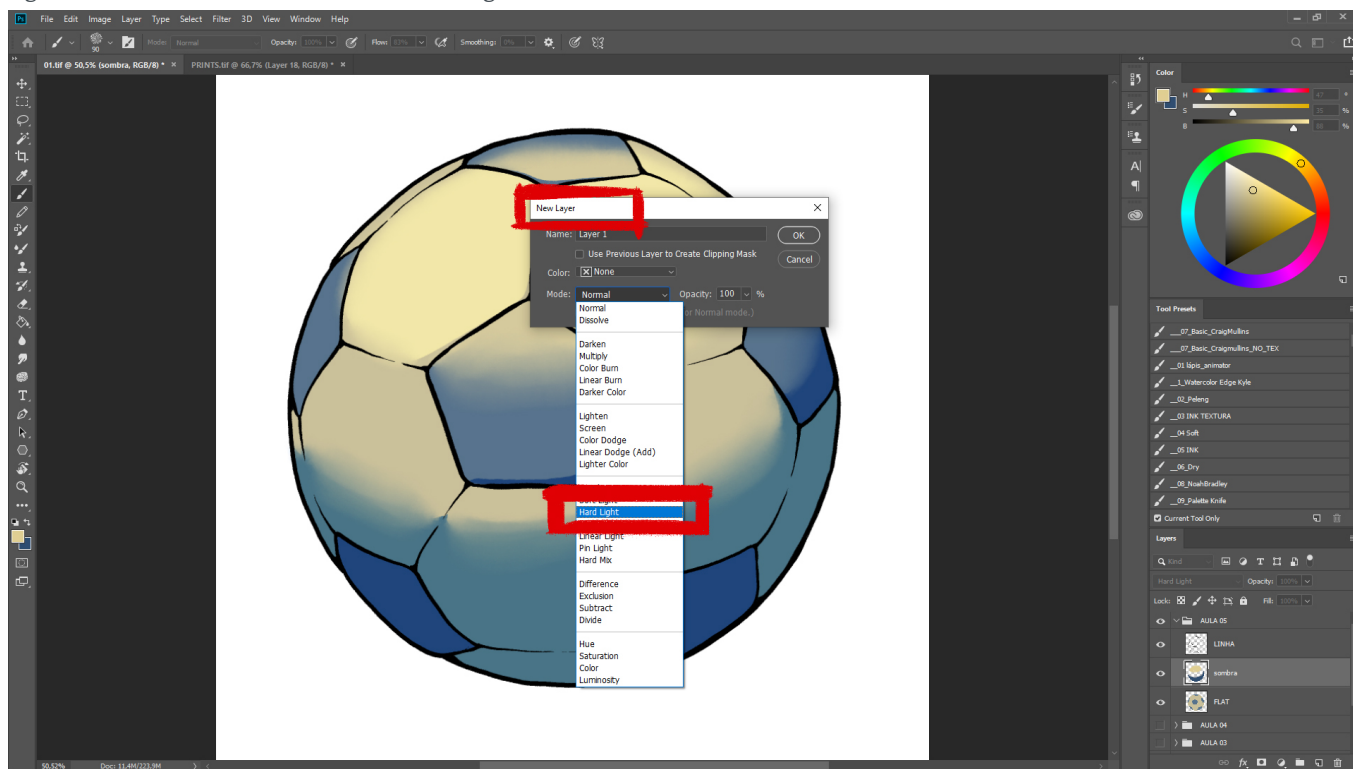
File Edit Image Layer Type Select Filter 3D View Window Help

90 Mode: Normal Opacity: 100% Flow: 83% Smoothing: 0%

01.tif @ 50,5% (sombra, RGB/8) * × PRINTS.tif @ 66,7% (Layer 18, RGB/8) * ×

New Layer ×

Name: Layer 1 OK

Use Previous Layer to Create Clipping Mask Cancel

Color: None

Mode: Normal Opacity: 100 %

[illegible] or Normal mode.)

Normal
Dissolve

Darken
Multiply
Color Burn
Linear Burn
Darker Color

Lighten
Screen
Color Dodge
Linear Dodge (Add)
Lighter Color

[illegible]
Hard Light
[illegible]
Linear Light
Pin Light
Hard Mix

Difference
Exclusion
Subtract
Divide

Hue
Saturation
Color
Luminosity

Color
H 47
S 36
B 88

Tool Presets
___07_Basic_CraigMullins
___07_Basic_Craigmullins_NO_TEX
__01 lápis_animator
__1_Watercolor Edge Kyle
__02_Peleng
__03 INK TEXTURA
__04 Soft
__05 INK
__06_Dry
__08_NoahBradley
__09_Palette Knife
Current Tool Only

Layers
Kind
Hard Light Opacity: 100%
Lock: Fill: 100%
AULA 05
LINHA
sombra
FLAT
AULA 04
AULA 03

50,52% Doc: 11,4M/223,9M